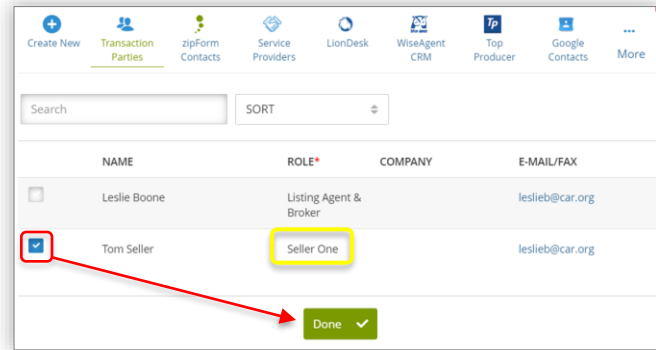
Create New | Transaction Parties | zipForm Contacts | Service Providers | LionDesk | WiseAgent CRM | Top Producer | Google Contacts | More

Search

SORT

| | NAME | ROLE* | COMPANY | E-MAIL/FAX |
|---|---|---|---|---|
| | Leslie Boone | Listing Agent & Broker | | leslieb@car.org |
| | Tom Seller | Seller One | | leslieb@car.org |

Done